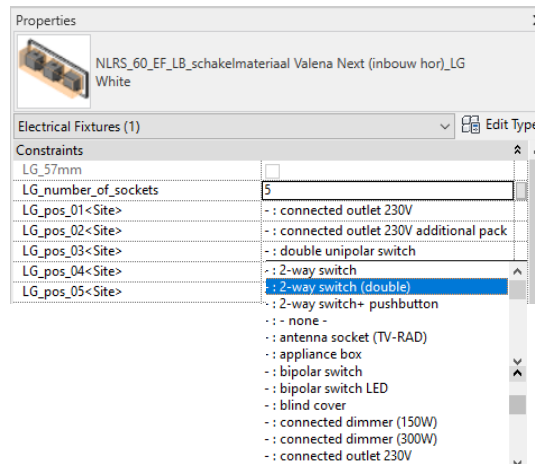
Properties

NLRS_60_EF_LB_schakelmateriaal Valena Next (inbouw hor)_LG White

Electrical Fixtures (1)

Edit Type

Constraints

| | |
|---|---|
| LG_57mm | |
| LG_number_of_sockets | 5 |
| LG_pos_01<Site> | - : connected outlet 230V |
| LG_pos_02<Site> | - : connected outlet 230V additional pack |
| LG_pos_03<Site> | - : double unipolar switch |
| LG_pos_04<Site> | - : 2-way switch |
| LG_pos_05<Site> | |

- : 2-way switch (double)
- : 2-way switch+ pushbutton
- : - none -
- : antenna socket (TV-RAD)
- : appliance box
- : bipolar switch
- : bipolar switch LED
- : blind cover
- : connected dimmer (150W)
- : connected dimmer (300W)
- : connected outlet 230V